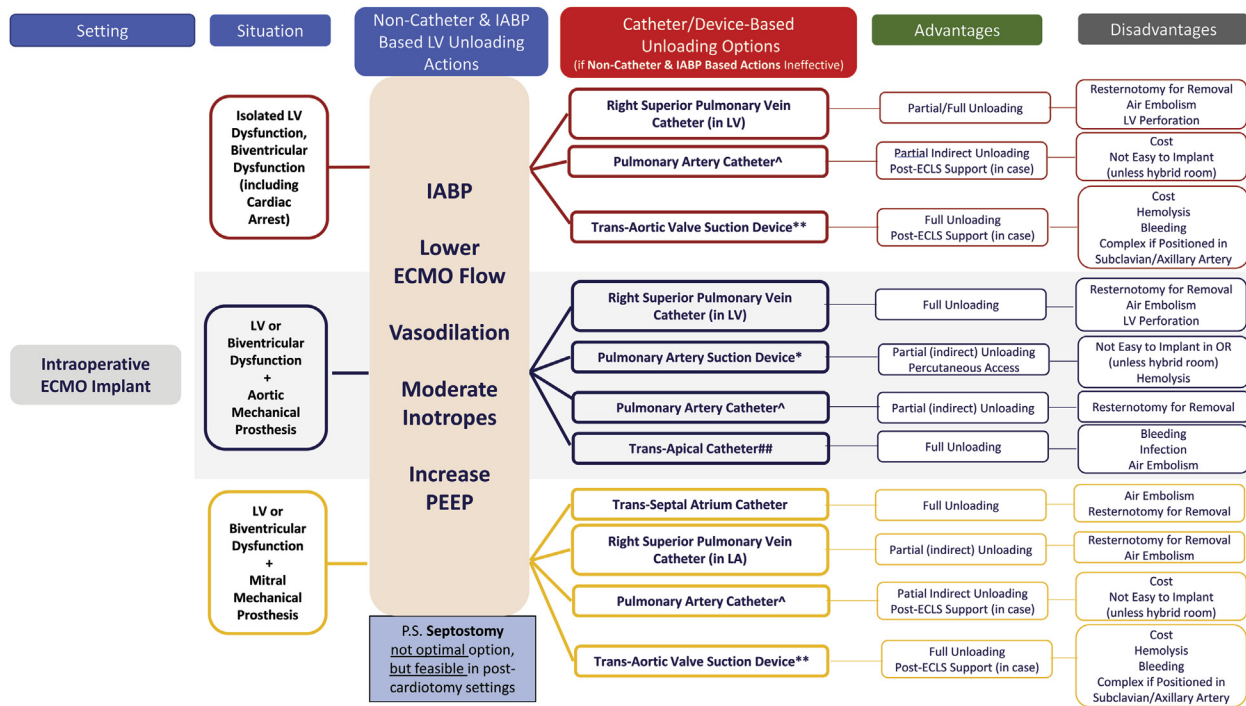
Setting

Situation

Non-Catheter & IABP Based LV Unloading Actions

Catheter/Device-Based Unloading Options
(if Non-Catheter & IABP Based Actions Ineffective)

Advantages

Disadvantages

Intraoperative ECMO Implant

Isolated LV Dysfunction, Biventricular Dysfunction (including Cardiac Arrest)

IABP

Lower ECMO Flow

Vasodilation

Moderate Inotropes

Increase PEEP

Right Superior Pulmonary Vein Catheter (in LV)

Partial/Full Unloading

Resternotomy for Removal
Air Embolism
LV Perforation

Pulmonary Artery Catheter^

Partial Indirect Unloading
Post-ECLS Support (in case)

Cost
Not Easy to Implant
(unless hybrid room)

Trans-Aortic Valve Suction Device**

Full Unloading
Post-ECLS Support (in case)

Cost
Hemolysis
Bleeding
Complex if Positioned in Subclavian/Axillary Artery

LV or Biventricular Dysfunction + Aortic Mechanical Prosthesis

Right Superior Pulmonary Vein Catheter (in LV)

Full Unloading

Resternotomy for Removal
Air Embolism
LV Perforation

Pulmonary Artery Suction Device*

Partial (indirect) Unloading
Percutaneous Access

Not Easy to Implant in OR
(unless hybrid room)
Hemolysis

Pulmonary Artery Catheter^

Partial (indirect) Unloading

Resternotomy for Removal

Trans-Apical Catheter##

Full Unloading

Bleeding
Infection
Air Embolism

LV or Biventricular Dysfunction + Mitral Mechanical Prosthesis

Trans-Septal Atrium Catheter

Full Unloading

Air Embolism
Resternotomy for Removal

Right Superior Pulmonary Vein Catheter (in LA)

Partial (indirect) Unloading

Resternotomy for Removal
Air Embolism

Pulmonary Artery Catheter^

Patial Indirect Unloading
Post-ECLS Support (in case)

Cost
Not Easy to Implant
(unless hybrid room)

Trans-Aortic Valve Suction Device**

Full Unloading
Post-ECLS Support (in case)

Cost
Hemolysis
Bleeding
Complex if Positioned in Subclavian/Axillary Artery

P.S. Septostomy not optimal option, but feasible in post-cardiotomy settings